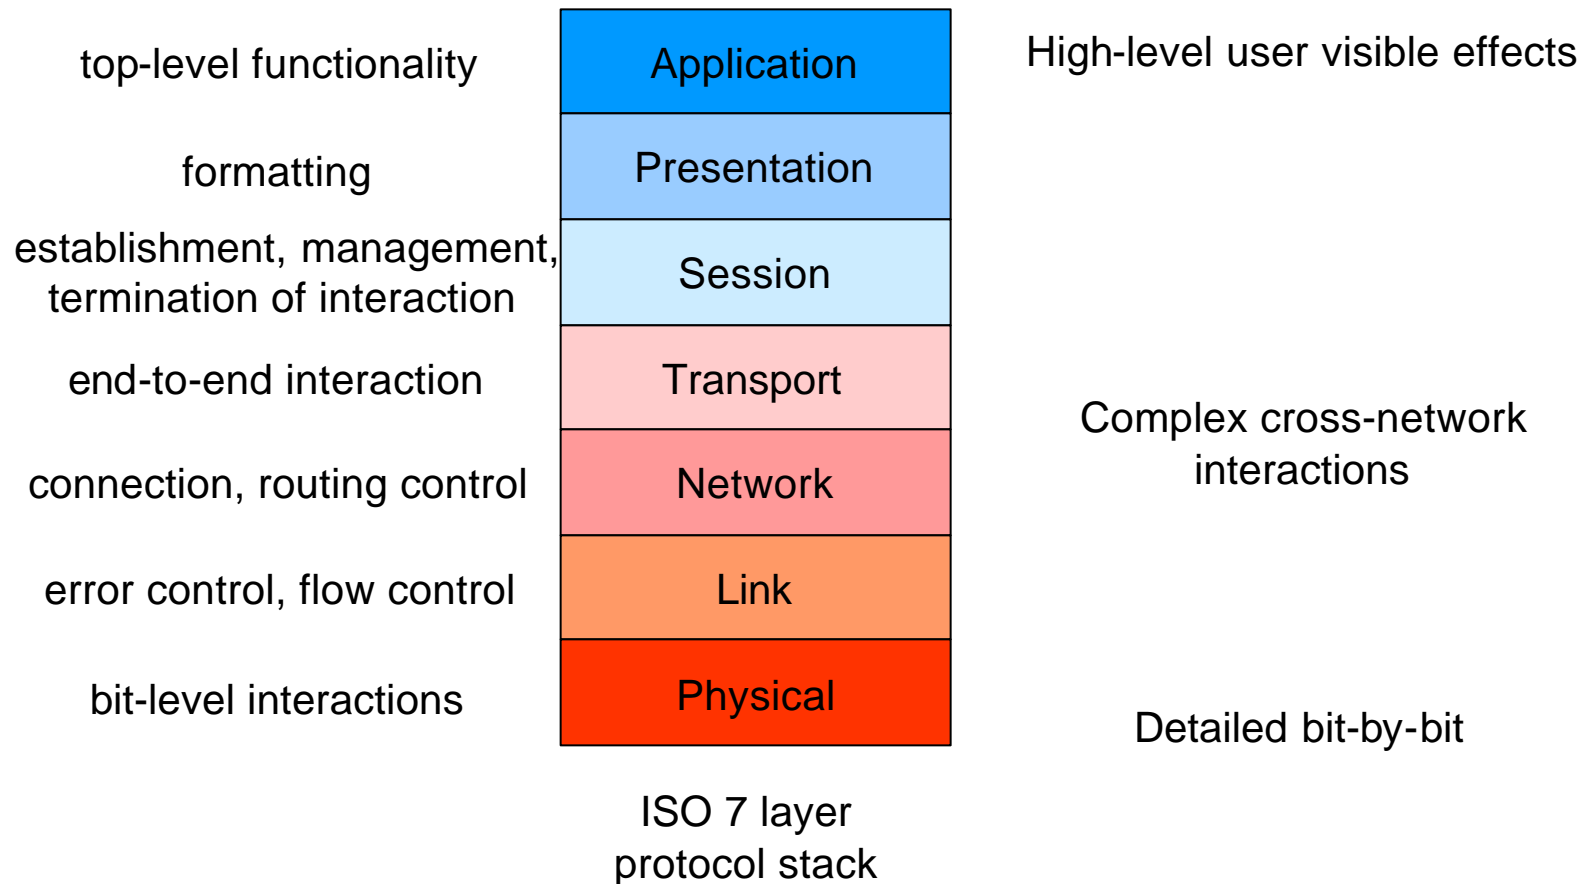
top-level functionality
Application
High-level user visible effects

formatting
Presentation

establishment, management, termination of interaction
Session

end-to-end interaction
Transport

Complex cross-network interactions

connection, routing control
Network

error control, flow control
Link

bit-level interactions
Physical

Detailed bit-by-bit

ISO 7 layer protocol stack